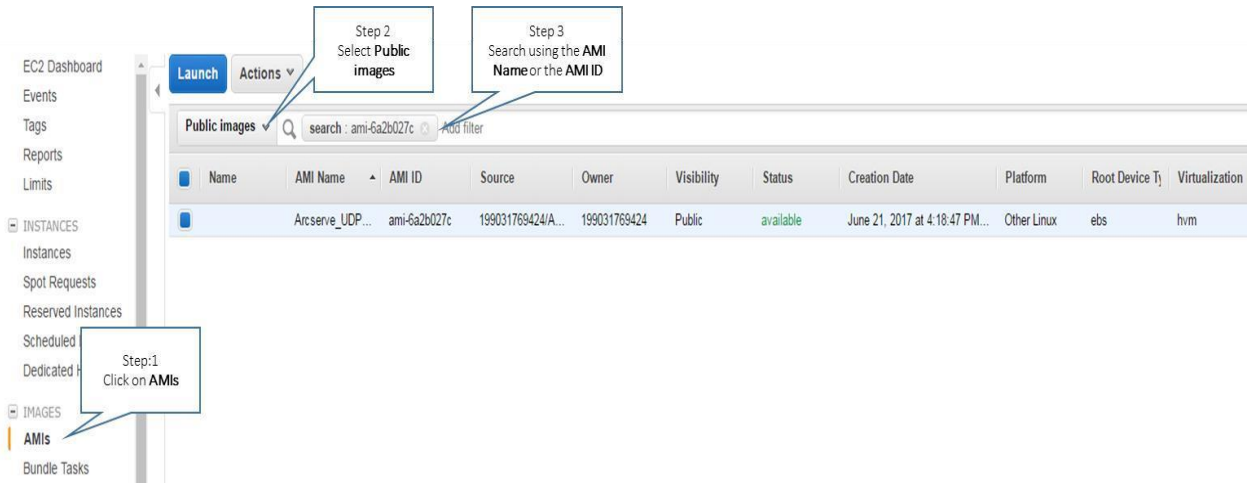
EC2 Dashboard
Events
Tags
Reports
Limits

INSTANCES
Instances
Spot Requests
Reserved Instances
Scheduled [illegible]
Dedicated H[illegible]

IMAGES
AMIs
Bundle Tasks

Step:1
Click on AMIs

Launch Actions

Step 2
Select Public images

Step 3
Search using the AMI Name or the AMI ID

Public images Q search : ami-6a2b027c Add filter

| | Name | AMI Name | AMI ID | Source | Owner | Visibility | Status | Creation Date | Platform | Root Device Ty | Virtualization |
|---|---|---|---|---|---|---|---|---|---|---|---|
| | | Arcserve_UDP... | ami-6a2b027c | 199031769424/A... | 199031769424 | Public | available | June 21, 2017 at 4:18:47 PM... | Other Linux | ebs | hvm |